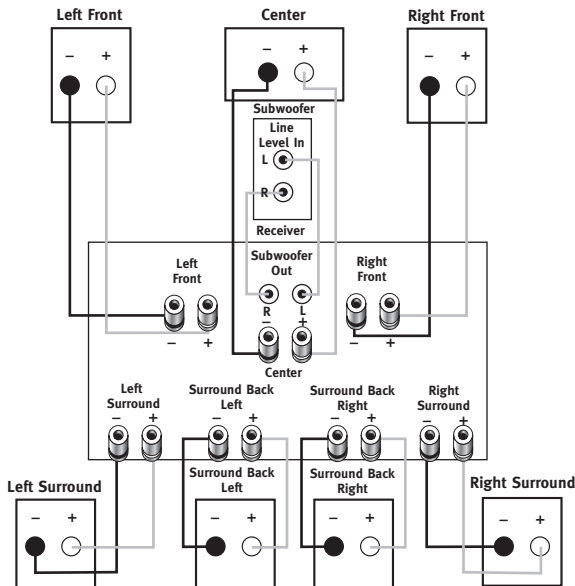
Left Front
–
+

Center
–
+

Right Front
–
+

Subwoofer
Line Level In
L
R

Receiver

Left Front

Subwoofer Out
R
L

Right Front

–
+
–
+
–
+

Center

Left Surround
–
+

Surround Back Left
–
+

Surround Back Right
–
+

Right Surround
–
+

Left Surround
–
+

Surround Back Left
–
+

Surround Back Right
–
+

Right Surround
–
+